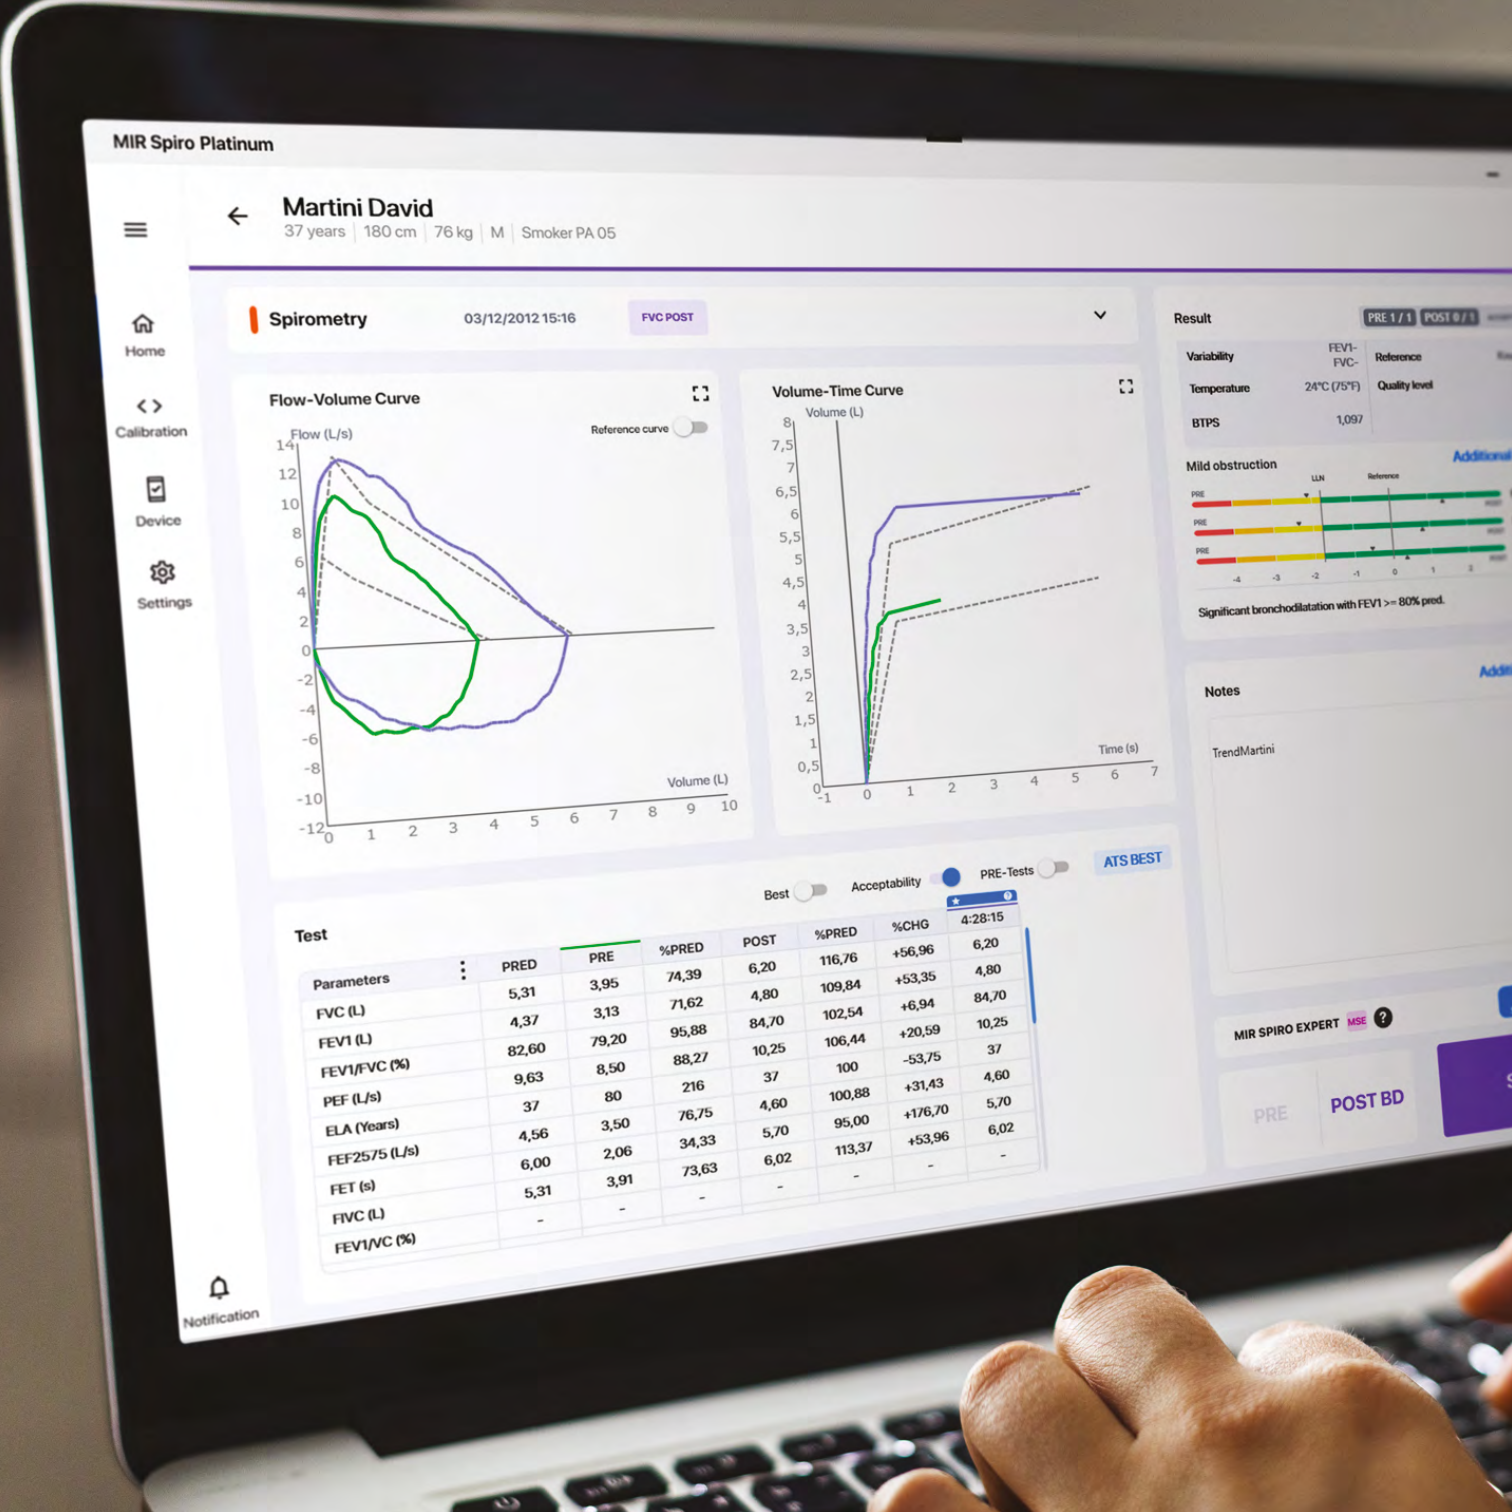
MIR Spiro Platinum

Martini David
37 years | 180 cm | 76 kg | M | Smoker PA 05

Home
Calibration
Device
Settings
Notification

Spirometry 03/12/2012 15:16 FVC POST

Flow-Volume Curve
Reference curve
Flow (L/s)
14 12 10 8 6 4 2 0 -2 -4 -6 -8 -10 -12
0 1 2 3 4 5 6 7 8 9 10
Volume (L)

Volume-Time Curve
Volume (L)
8 7,5 7 6,5 6 5,5 5 4,5 4 3,5 3 2,5 2 1,5 1 0,5 0
-1 0 1 2 3 4 5 6 7
Time (s)

Best Acceptability PRE-Tests ATS BEST

Test

| Parameters | PRED | PRE | %PRED | POST | %PRED | %CHG | 4:28:15 |
|---|---|---|---|---|---|---|---|
| FVC (L) | 5,31 | 3,95 | 74,39 | 6,20 | 116,76 | +56,96 | 6,20 |
| FEV1 (L) | 4,37 | 3,13 | 71,62 | 4,80 | 109,84 | +53,35 | 4,80 |
| FEV1/FVC (%) | 82,60 | 79,20 | 95,88 | 84,70 | 102,54 | +6,94 | 84,70 |
| PEF (L/s) | 9,63 | 8,50 | 88,27 | 10,25 | 106,44 | +20,59 | 10,25 |
| ELA (Years) | 37 | 80 | 216 | 37 | 100 | -53,75 | 37 |
| FEF2575 (L/s) | 4,56 | 3,50 | 76,75 | 4,60 | 100,88 | +31,43 | 4,60 |
| FET (s) | 6,00 | 2,06 | 34,33 | 5,70 | 95,00 | +176,70 | 5,70 |
| FIVC (L) | 5,31 | 3,91 | 73,63 | 6,02 | 113,37 | +53,96 | 6,02 |
| FEV1/VC (%) | - | - | - | - | - | - | - |

Result PRE 1 / 1 POST 0 / 1
Variability FEV1- FVC- Reference
Temperature 24°C (75°F) Quality level
BTPS 1,097

Mild obstruction Additional
LLN Reference
PRE
PRE
PRE
-4 -3 -2 -1 0 1 2
Significant bronchodilatation with FEV1 >= 80% pred.

Notes Add
TrendMartini

MIR SPIRO EXPERT MSE ?
PRE POST BD